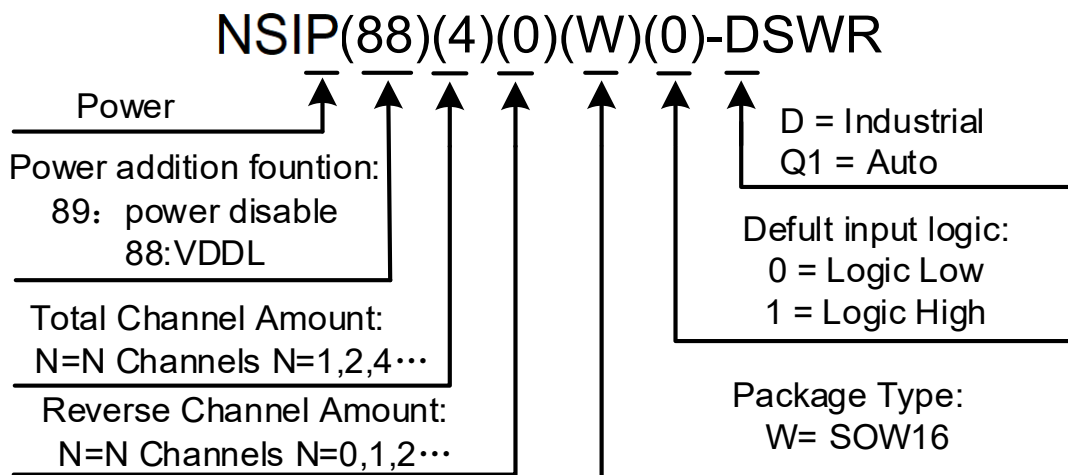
NSIP(88)(4)(0)(W)(0)-DSWR

Power

Power addition fountion:
89：power disable
88:VDDL

Total Channel Amount:
N=N Channels N=1,2,4⋯

Reverse Channel Amount:
N=N Channels N=0,1,2⋯

D = Industrial
Q1 = Auto

Defult input logic:
0 = Logic Low
1 = Logic High

Package Type:
W= SOW16